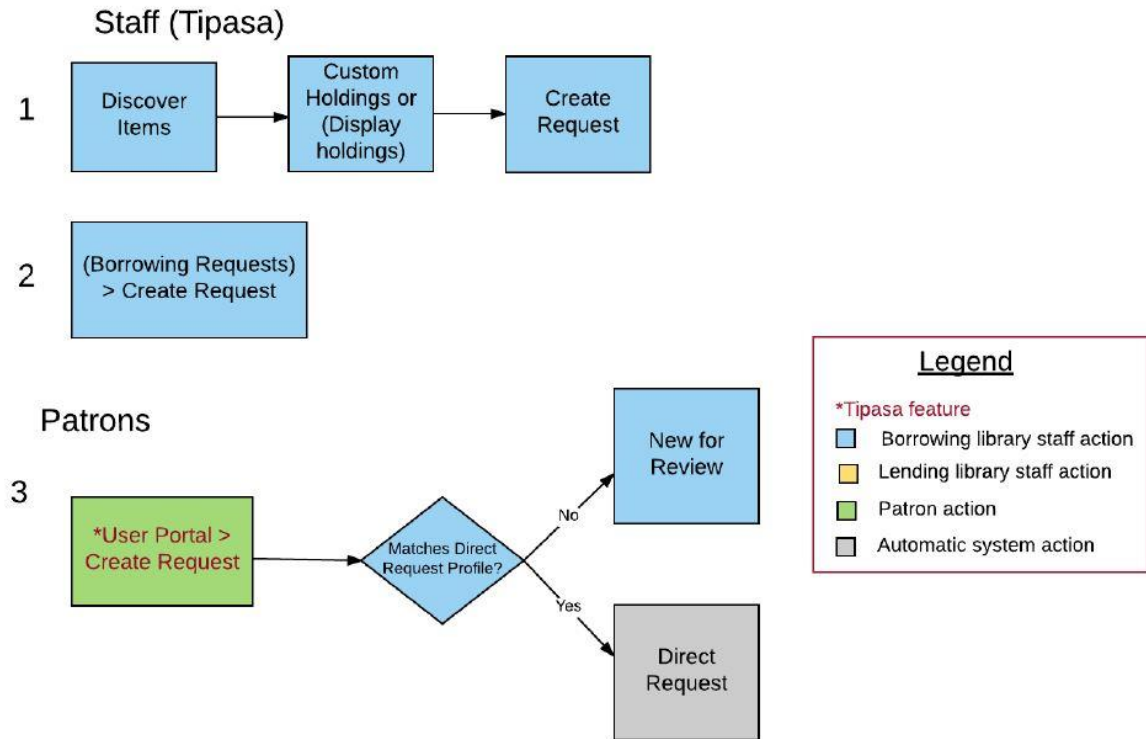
Staff (Tipasa)

1

Discover Items

Custom Holdings or (Display holdings)

Create Request

2

(Borrowing Requests) > Create Request

Patrons

3

*User Portal > Create Request

Matches Direct Request Profile?

No

New for Review

Yes

Direct Request

Legend

*Tipasa feature

Borrowing library staff action

Lending library staff action

Patron action

Automatic system action